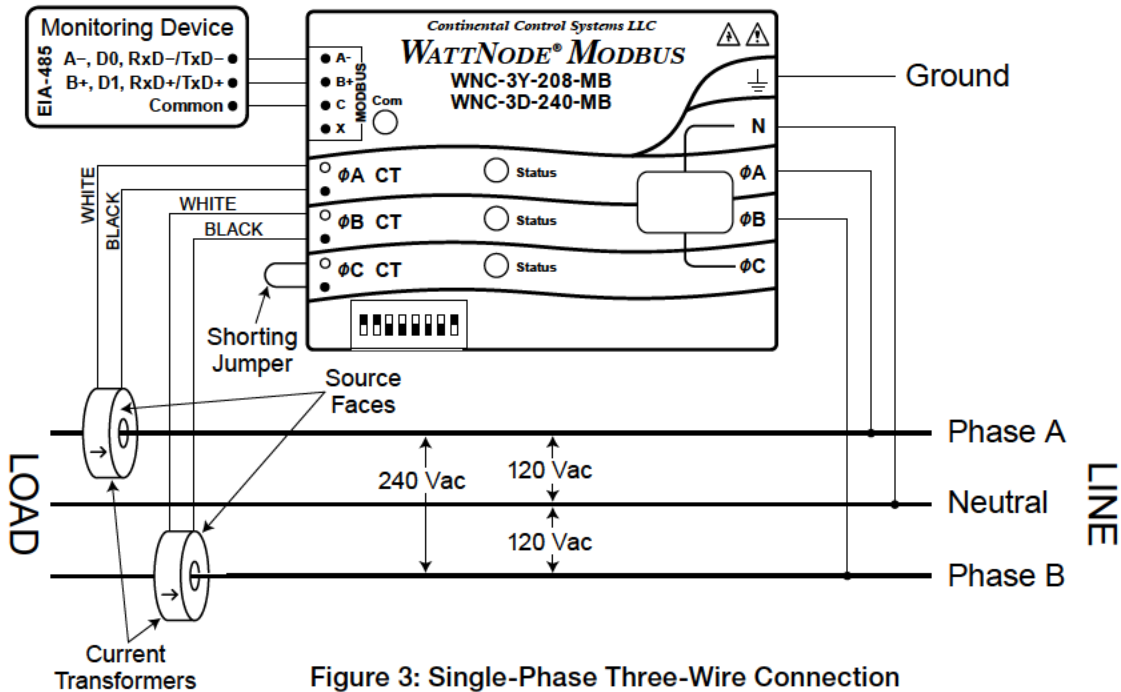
Monitoring Device

EIA-485

A–, D0, RxD–/TxD–

B+, D1, RxD+/TxD+

Common

Continental Control Systems LLC

WATTNODE® MODBUS

WNC-3Y-208-MB

WNC-3D-240-MB

A-

B+

C

X

MODBUS

Com

Ground

N

ϕA CT

Status

ϕA

ϕB CT

Status

ϕB

ϕC CT

Status

ϕC

WHITE

BLACK

WHITE

BLACK

Shorting Jumper

Source Faces

LOAD

Phase A

240 Vac

120 Vac

Neutral

LINE

120 Vac

Phase B

Current Transformers

Figure 3: Single-Phase Three-Wire Connection